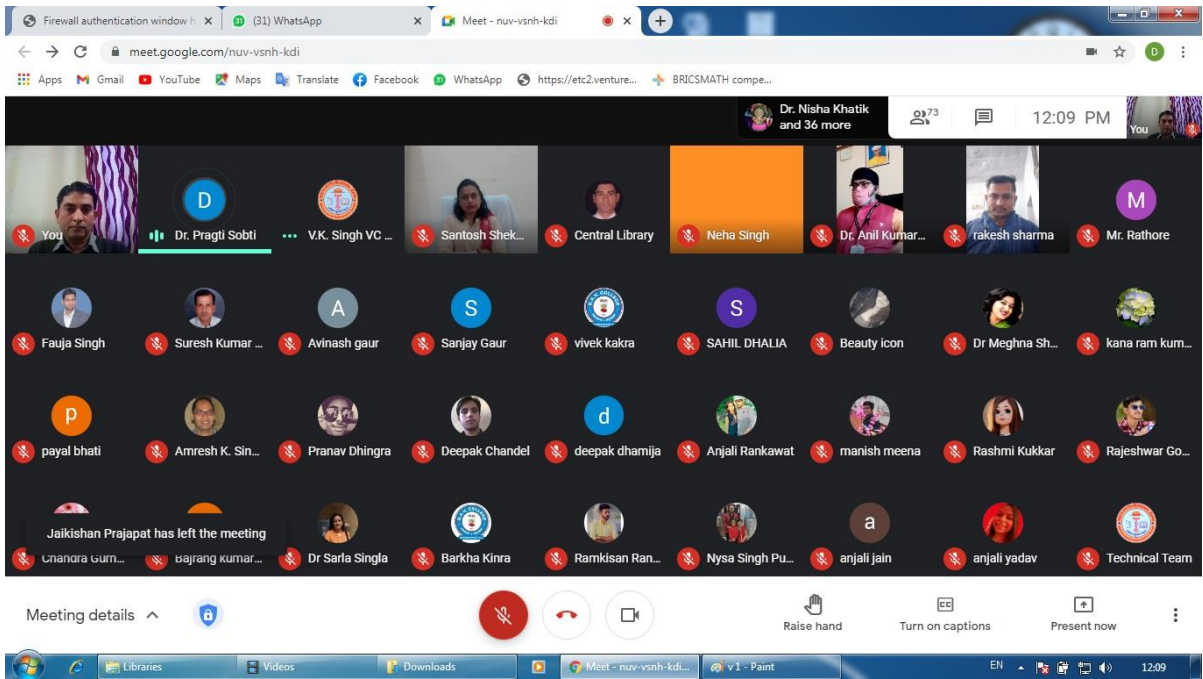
Firewall authentication window h ×
(31) WhatsApp ×
Meet - nuv-vsnh-kdi ×
+

meet.google.com/nuv-vsnh-kdi

Apps Gmail YouTube Maps Translate Facebook WhatsApp https://etc2.venture... BRICSMATH compe...

Dr. Nisha Khatik and 36 more
73
12:09 PM
You

You
D
Dr. Pragti Sobti
V.K. Singh VC ...
Santosh Shek...
Central Library
Neha Singh
Dr. Anil Kumar...
rakesh sharma
M
Mr. Rathore

Fauja Singh
Suresh Kumar ...
A
Avinash gaur
S
Sanjay Gaur
vivek kakra
S
SAHIL DHALIA
Beauty icon
Dr Meghna Sh...
kana ram kum...

p
payal bhati
Amresh K. Sin...
Pranav Dhingra
Deepak Chandel
d
deepak dhamija
Anjali Rankawat
manish meena
Rashmi Kukkar
Rajeshwar Go...

Jaikishan Prajapat has left the meeting
Chandra Gurn...
Bajrang kumar...
Dr Sarla Singla
Barkha Kinra
Ramkisan Ran...
Nysa Singh Pu...
a
anjali jain
anjali yadav
Technical Team

Meeting details
Raise hand
Turn on captions
Present now

Libraries
Videos
Downloads
Meet - nuv-vsnh-kdi...
v 1 - Paint
EN
12:09